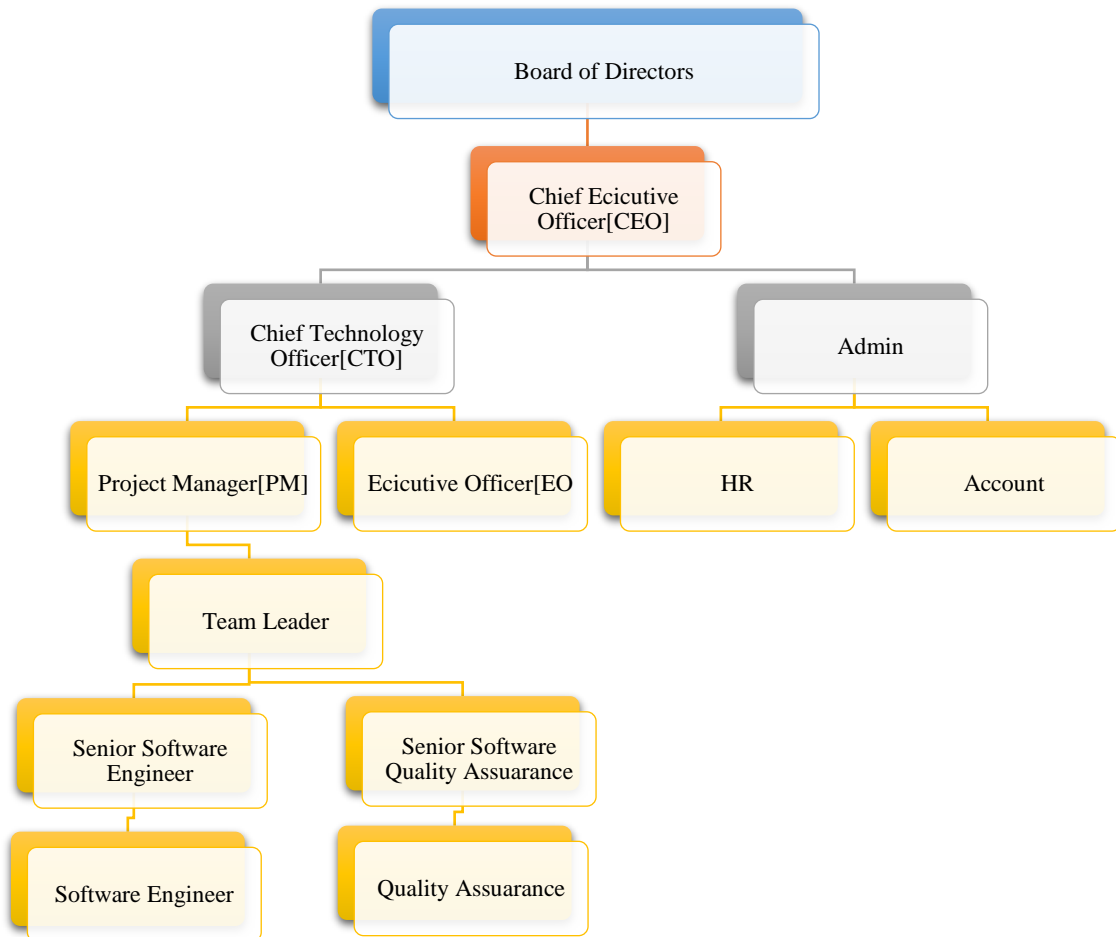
Board of Directors

Chief Ecicutive Officer[CEO]

Chief Technology Officer[CTO]

Admin

Project Manager[PM]

Ecicutive Officer[EO

HR

Account

Team Leader

Senior Software Engineer

Senior Software Quality Assuarance

Software Engineer

Quality Assuarance